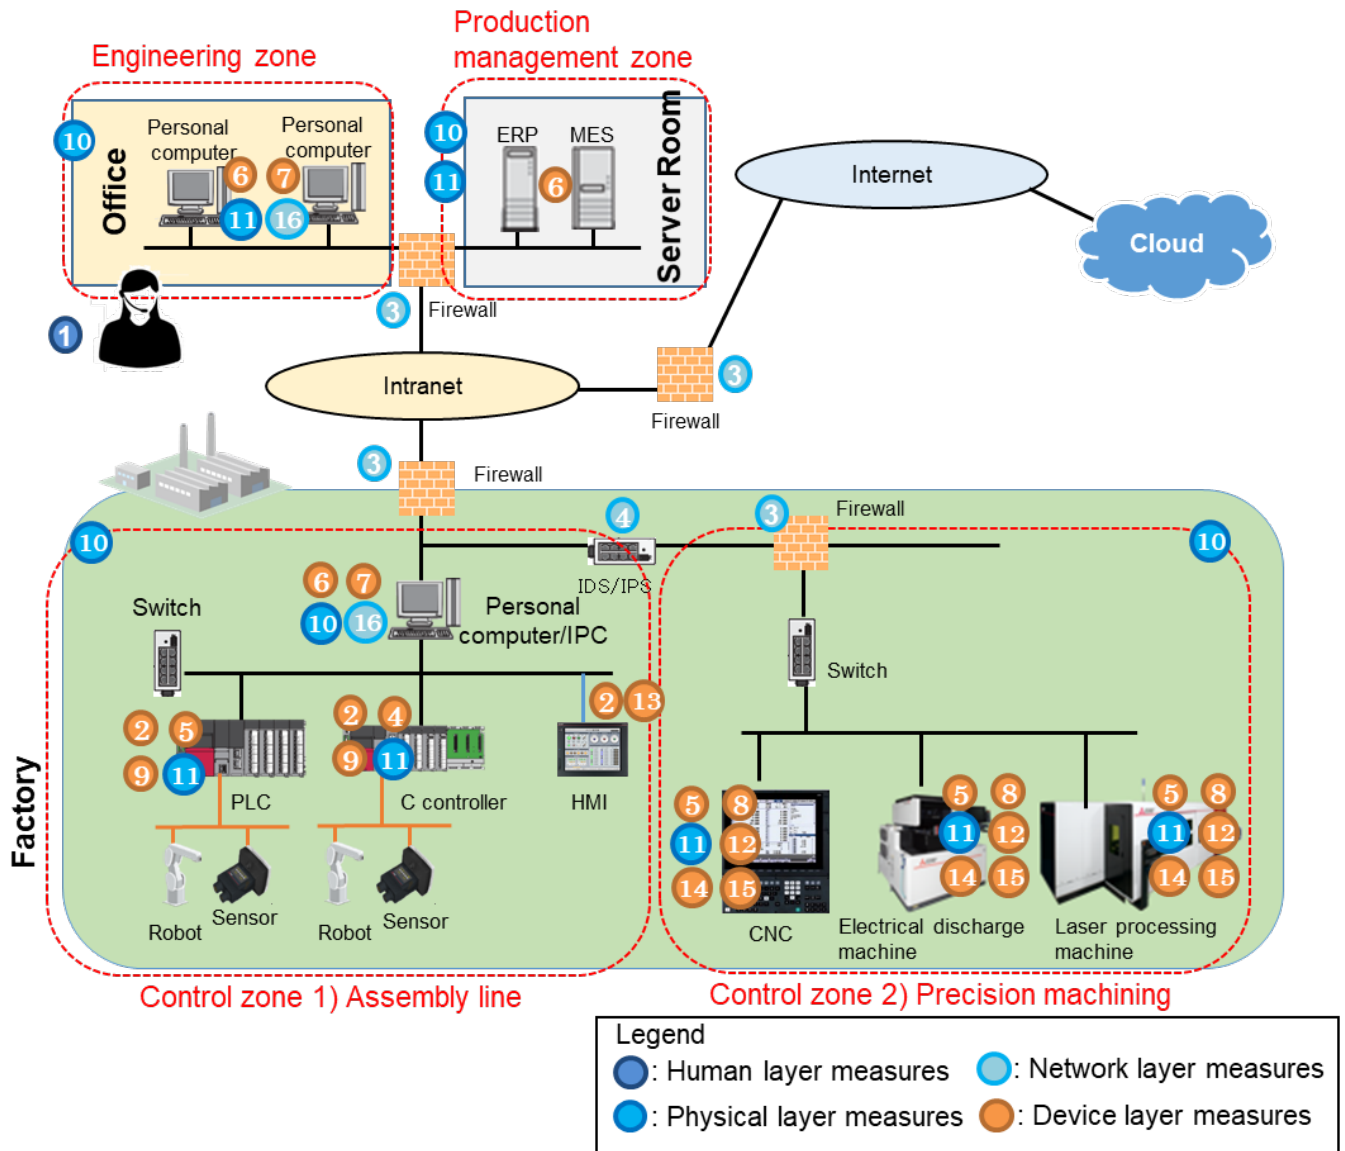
Engineering zone

Production management zone

Office

Personal computer

Personal computer

10

6

7

11

16

10

11

ERP

MES

6

Server Room

Internet

Cloud

1

3

Firewall

Intranet

3

Firewall

3

Firewall

4

3

Firewall

10

10

IDS/IPS

6

7

10

16

Personal computer/IPC

Switch

Switch

2

13

2

5

9

11

2

4

9

11

PLC

C controller

HMI

5

8

11

12

14

15

5

8

11

12

14

15

5

8

11

12

14

15

Factory

Robot

Sensor

Robot

Sensor

CNC

Electrical discharge machine

Laser processing machine

Control zone 1) Assembly line

Control zone 2) Precision machining

Legend
: Human layer measures
: Network layer measures
: Physical layer measures
: Device layer measures